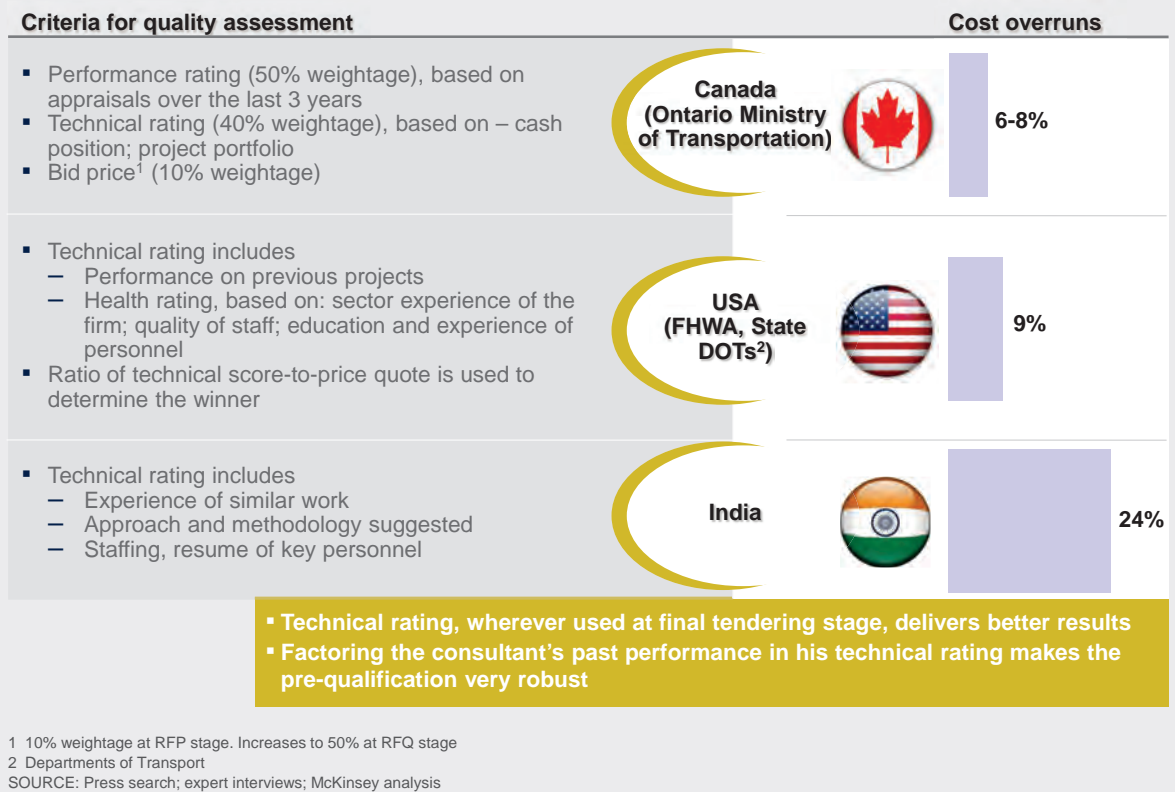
**Criteria for quality assessment**

**Cost overruns**

- Performance rating (50% weightage), based on appraisals over the last 3 years
- Technical rating (40% weightage), based on – cash position; project portfolio
- Bid price$^1$ (10% weightage)

**Canada (Ontario Ministry of Transportation)**

**6-8%**

- Technical rating includes
  – Performance on previous projects
  – Health rating, based on: sector experience of the firm; quality of staff; education and experience of personnel
- Ratio of technical score-to-price quote is used to determine the winner

**USA (FHWA, State DOTs$^2$)**

**9%**

- Technical rating includes
  – Experience of similar work
  – Approach and methodology suggested
  – Staffing, resume of key personnel

**India**

**24%**

- **Technical rating, wherever used at final tendering stage, delivers better results**
- **Factoring the consultant's past performance in his technical rating makes the pre-qualification very robust**

1 10% weightage at RFP stage. Increases to 50% at RFQ stage
2 Departments of Transport
SOURCE: Press search; expert interviews; McKinsey analysis